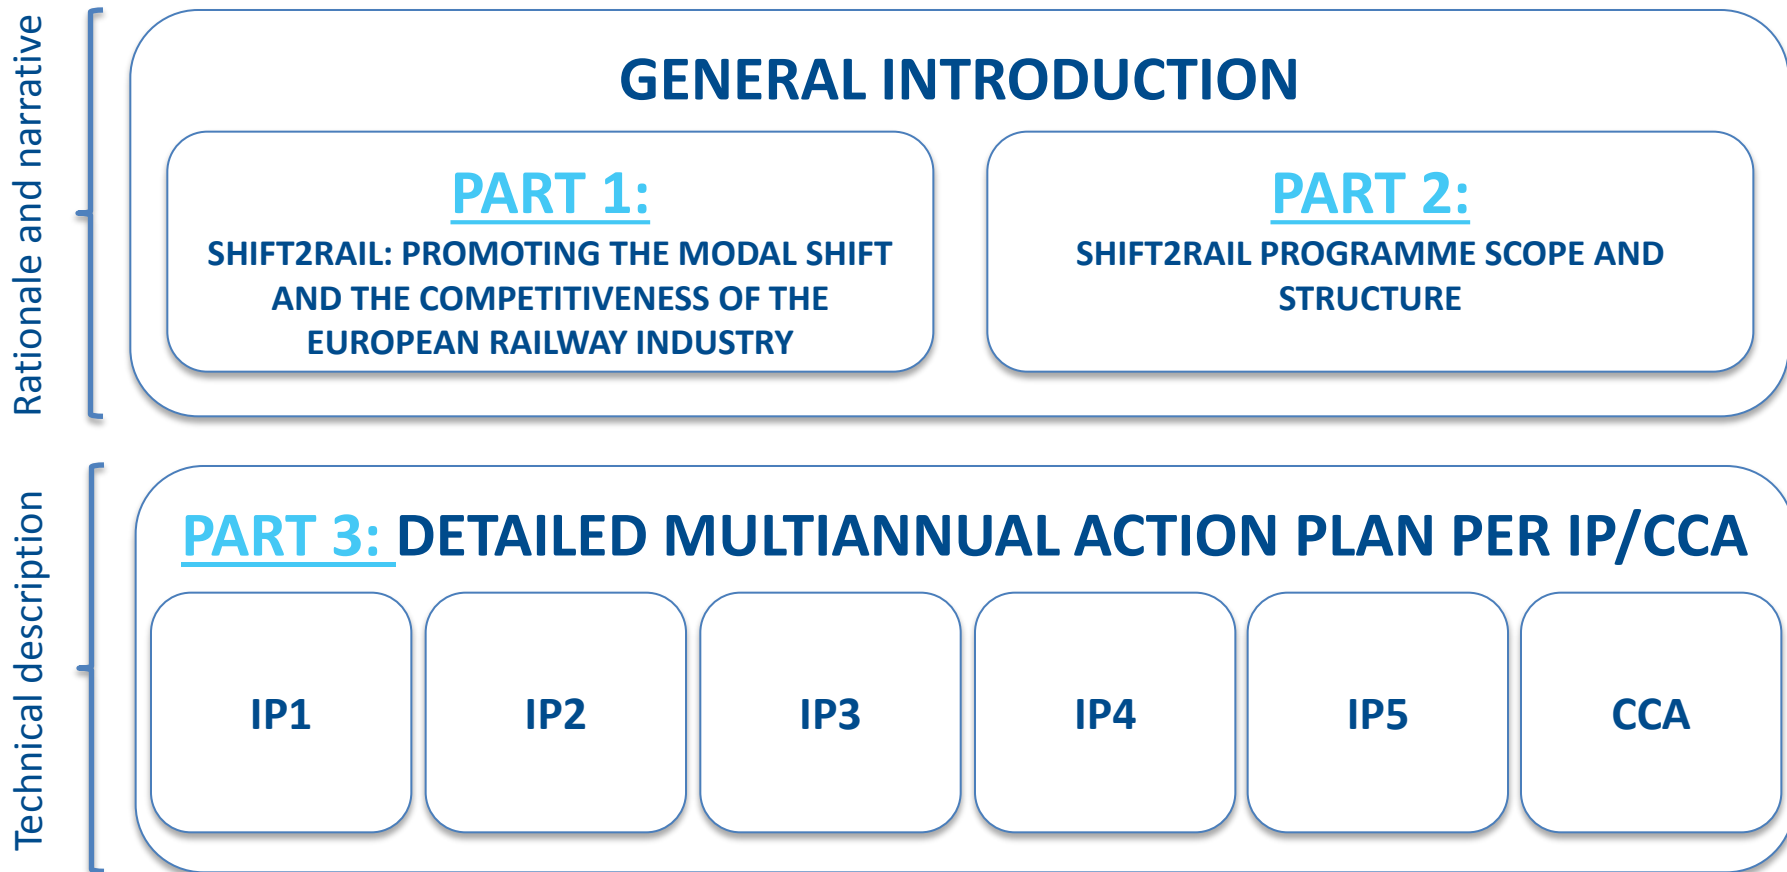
Rationale and narrative

GENERAL INTRODUCTION

PART 1:
SHIFT2RAIL: PROMOTING THE MODAL SHIFT AND THE COMPETITIVENESS OF THE EUROPEAN RAILWAY INDUSTRY

PART 2:
SHIFT2RAIL PROGRAMME SCOPE AND STRUCTURE

Technical description

PART 3: DETAILED MULTIANNUAL ACTION PLAN PER IP/CCA

| IP1 | IP2 | IP3 | IP4 | IP5 | CCA |